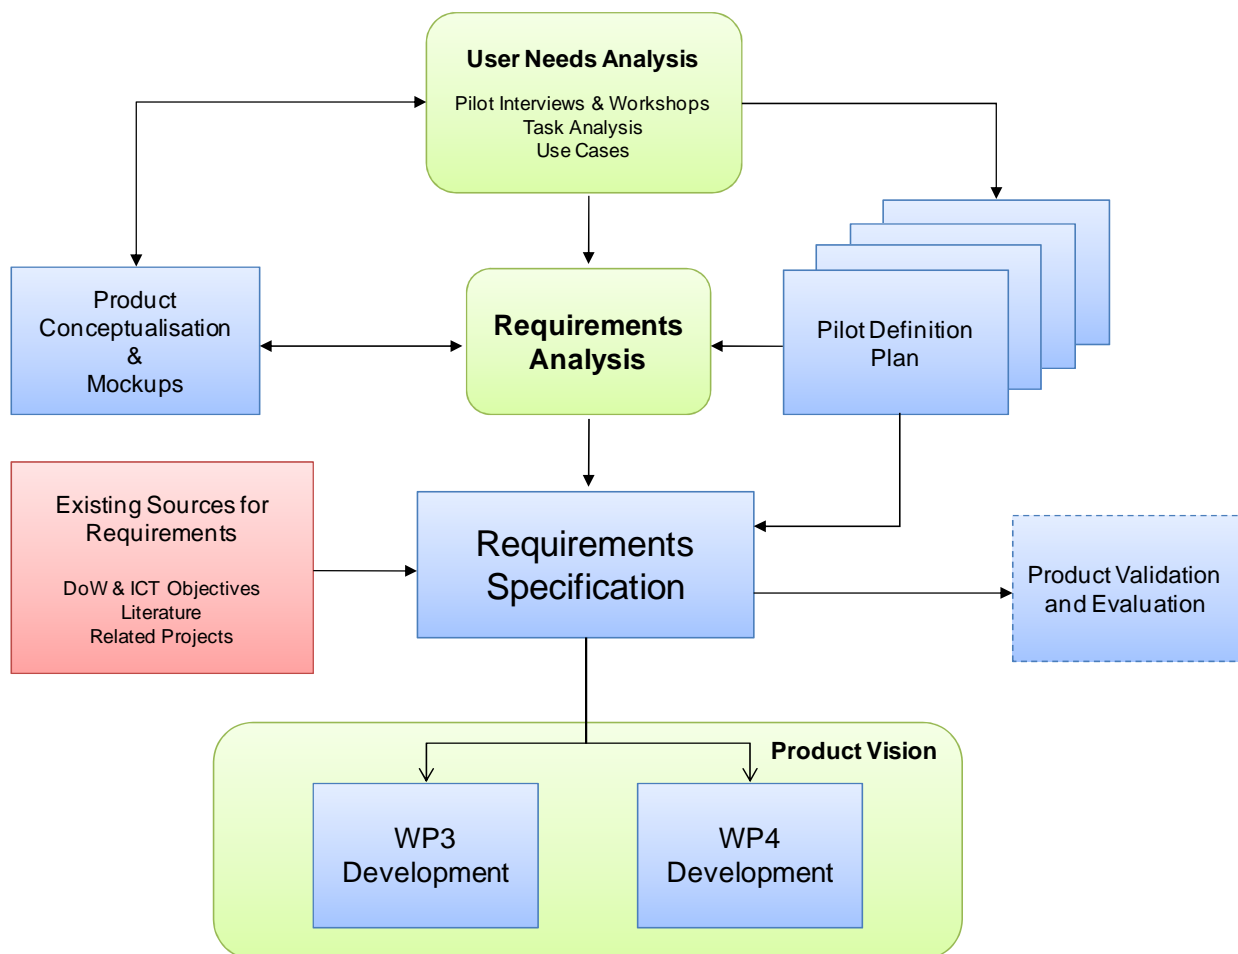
User Needs Analysis

Pilot Interviews & Workshops
Task Analysis
Use Cases

Product Conceptualisation & Mockups

Requirements Analysis

Pilot Definition Plan

Existing Sources for Requirements

DoW & ICT Objectives
Literature
Related Projects

Requirements Specification

Product Validation and Evaluation

Product Vision

WP3 Development

WP4 Development